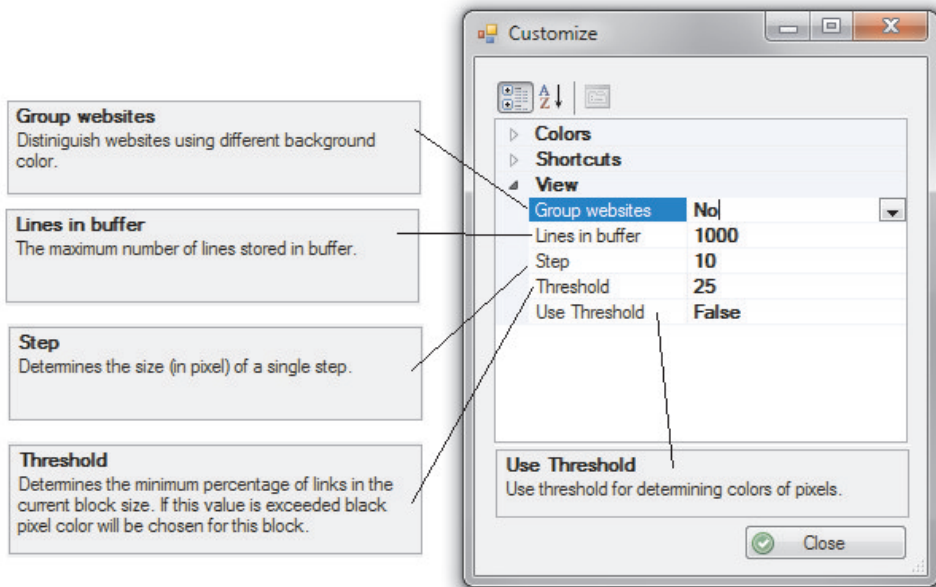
Group websites
Distiniguish websites using different background color.

Lines in buffer
The maximum number of lines stored in buffer.

Step
Determines the size (in pixel) of a single step.

Threshold
Determines the minimum percentage of links in the current block size. If this value is exceeded black pixel color will be chosen for this block.

Customize

Colors
Shortcuts
View

| Group websites | No |
|---|---|
| Lines in buffer | 1000 |
| Step | 10 |
| Threshold | 25 |
| Use Threshold | False |

Use Threshold
Use threshold for determining colors of pixels.

Close